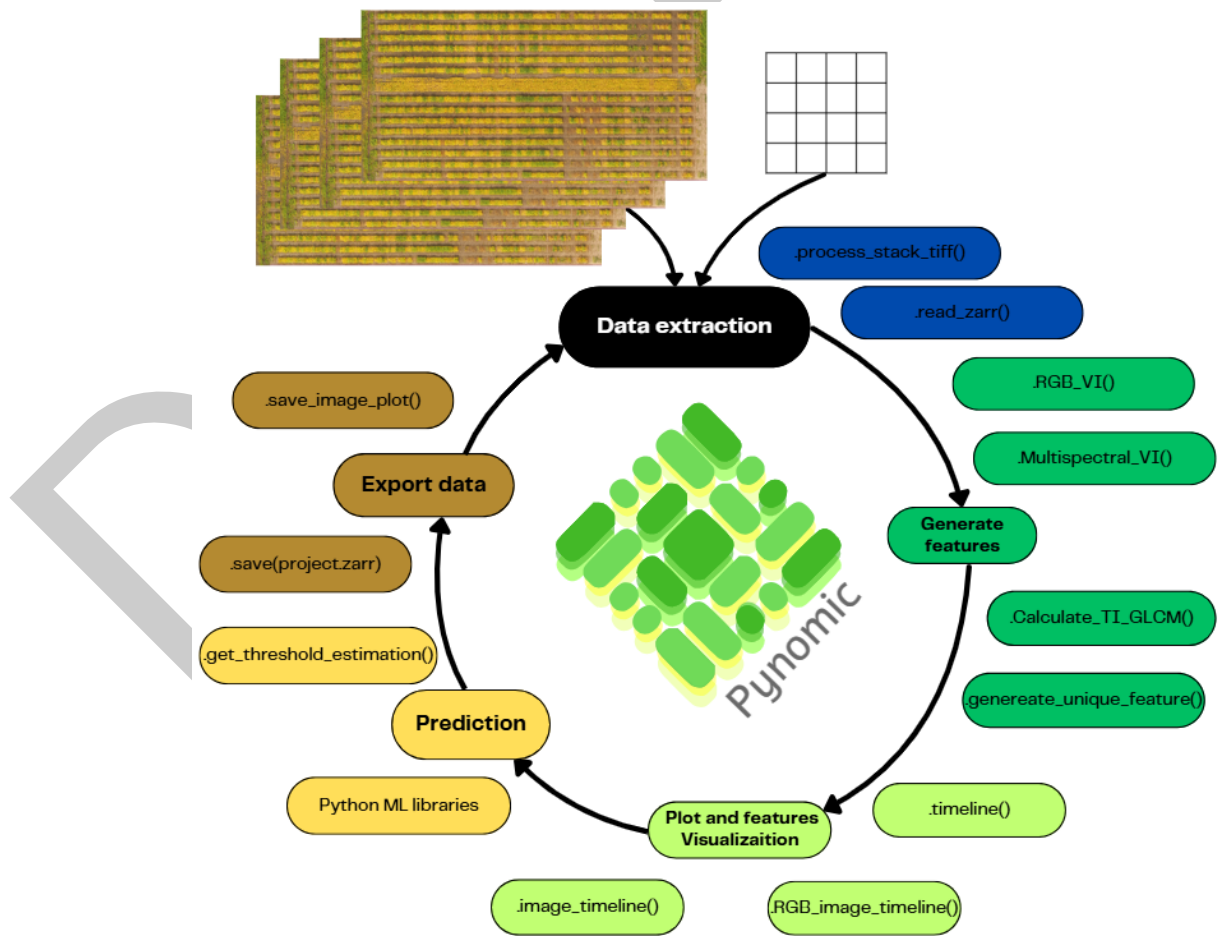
.process_stack_tiff()

Data extraction

.read_zarr()

.RGB_VI()

.Multispectral_VI()

Generate features

.Calculate_TI_GLCM()

.genereate_unique_feature()

.timeline()

Plot and features Visualizaition

.RGB_image_timeline()

.image_timeline()

Python ML libraries

Prediction

.get_threshold_estimation()

.save(project.zarr)

Export data

.save_image_plot()

Pynomic